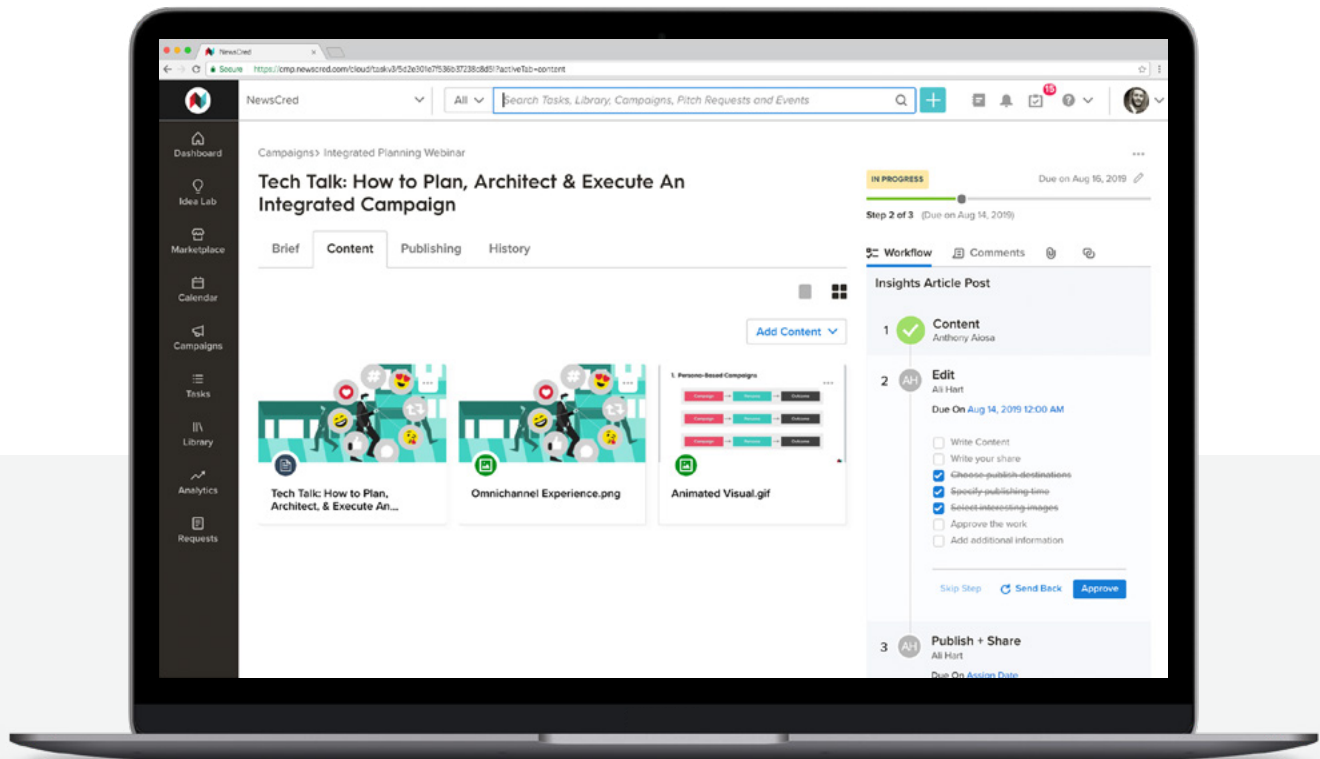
NewsCred

Secure https://cmp.newscred.com/cloud/taskv3/5d2e301e7f536b37238d85f?activeTab=content

NewsCred

All

Search Tasks, Library, Campaigns, Pitch Requests and Events

15

Dashboard

Idea Lab

Marketplace

Calendar

Campaigns

Tasks

Library

Analytics

Requests

Campaigns> Integrated Planning Webinar

Tech Talk: How to Plan, Architect & Execute An Integrated Campaign

Brief

Content

Publishing

History

Add Content

Tech Talk: How to Plan, Architect, & Execute An...

Omnichannel Experience.png

1. Persona-Based Campaigns

Campaign

Persona

Outcome

Campaign

Persona

Outcome

Campaign

Persona

Outcome

Animated Visual.gif

IN PROGRESS

Due on Aug 16, 2019

Step 2 of 3 (Due on Aug 14, 2019)

Workflow

Comments

Insights Article Post

1

Content

Anthony Aiosa

2

AH

Edit

Ali Hart

Due On Aug 14, 2019 12:00 AM

Write Content

Write your share

~~Choose publish destinations~~

~~Specify publishing time~~

~~Select interesting images~~

Approve the work

Add additional information

Skip Step

Send Back

Approve

3

AH

Publish + Share

Ali Hart

Due On Assign Date